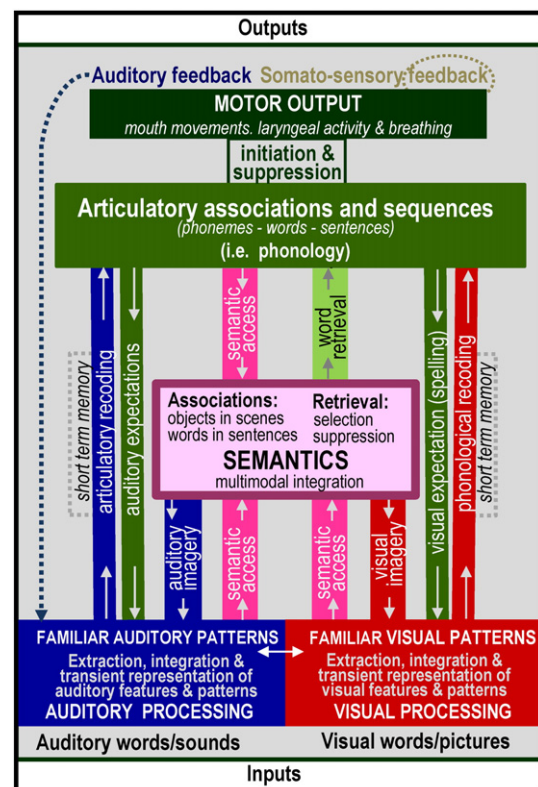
Outputs

Auditory feedback Somato-sensory feedback

MOTOR OUTPUT
mouth movements. laryngeal activity & breathing

initiation & suppression

Articulatory associations and sequences
(phonemes - words - sentences)
(i.e. phonology)

short term memory
articulatory recoding
auditory expectations
semantic access
word retrieval
visual expectation (spelling)
phonological recoding
short term memory

Associations:
objects in scenes
words in sentences

Retrieval:
selection
suppression

SEMANTICS
multimodal integration

auditory imagery
semantic access
semantic access
visual imagery

FAMILIAR AUDITORY PATTERNS
Extraction, integration & transient representation of auditory features & patterns
AUDITORY PROCESSING

FAMILIAR VISUAL PATTERNS
Extraction, integration & transient representation of visual features & patterns
VISUAL PROCESSING

Auditory words/sounds

Visual words/pictures

Inputs